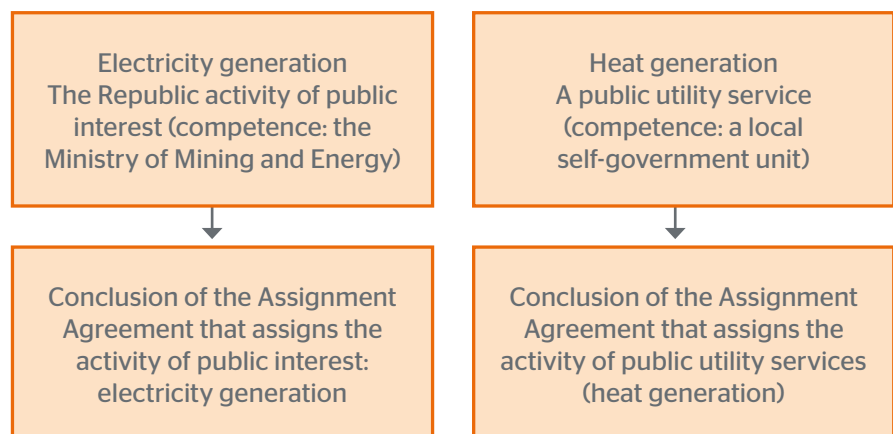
Electricity generation
The Republic activity of public interest (competence: the Ministry of Mining and Energy)

Conclusion of the Assignment Agreement that assigns the activity of public interest: electricity generation

Heat generation
A public utility service (competence: a local self-government unit)

Conclusion of the Assignment Agreement that assigns the activity of public utility services (heat generation)